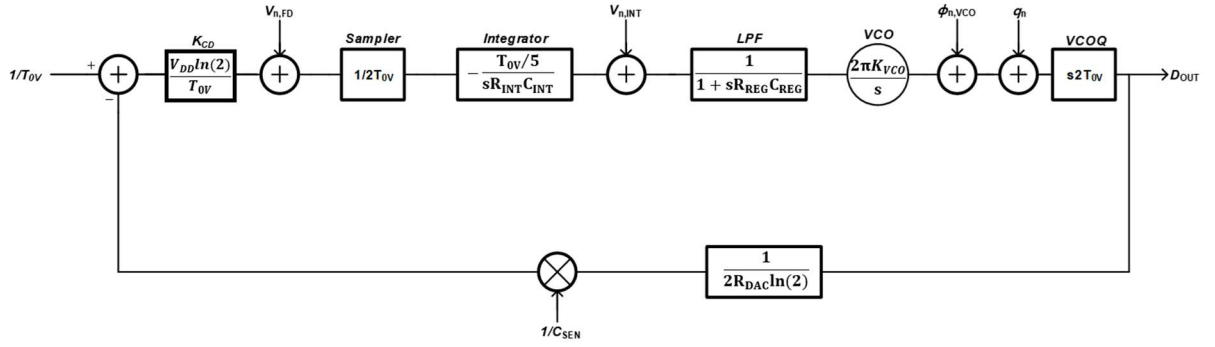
$1/T_{0V}$

+

−

$K_{CD}$

$\frac{V_{DD}ln(2)}{T_{0V}}$

$V_{n,FD}$

Sampler

$1/2T_{0V}$

Integrator

$-\frac{T_{0V}/5}{sR_{INT}C_{INT}}$

$V_{n,INT}$

LPF

$\frac{1}{1+sR_{REG}C_{REG}}$

VCO

$\frac{2\pi K_{VCO}}{s}$

$\phi_{n,VCO}$

$q_n$

VCOQ

$s2T_{0V}$

$D_{OUT}$

$\frac{1}{2R_{DAC}ln(2)}$

$1/C_{SEN}$